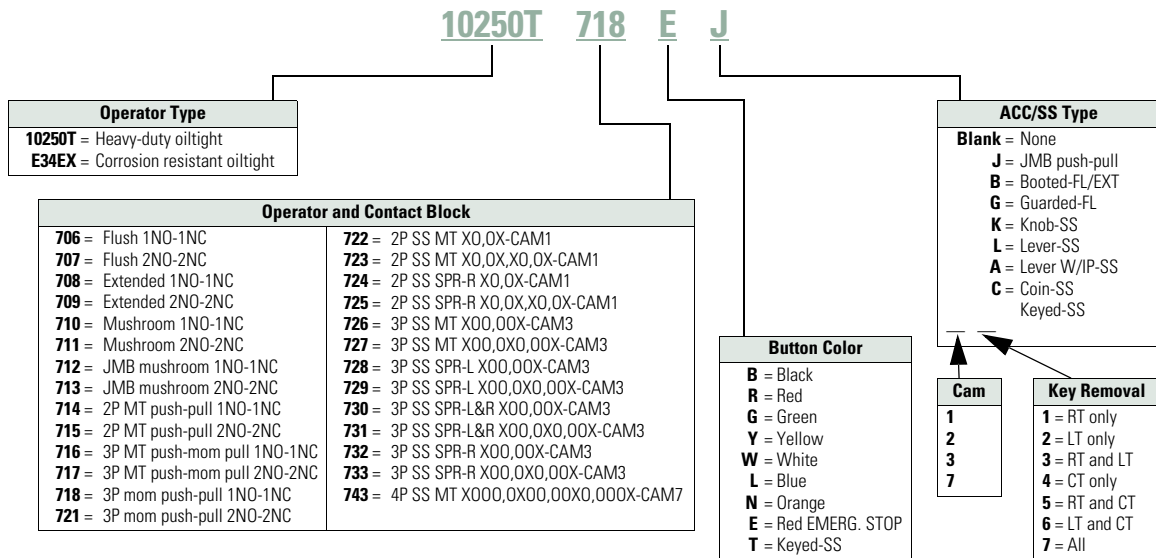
10250T 718 E J

Operator Type
**10250T** = Heavy-duty oiltight
**E34EX** = Corrosion resistant oiltight

Operator and Contact Block
**706** = Flush 1NO-1NC
**707** = Flush 2NO-2NC
**708** = Extended 1NO-1NC
**709** = Extended 2NO-2NC
**710** = Mushroom 1NO-1NC
**711** = Mushroom 2NO-2NC
**712** = JMB mushroom 1NO-1NC
**713** = JMB mushroom 2NO-2NC
**714** = 2P MT push-pull 1NO-1NC
**715** = 2P MT push-pull 2NO-2NC
**716** = 3P MT push-mom pull 1NO-1NC
**717** = 3P MT push-mom pull 2NO-2NC
**718** = 3P mom push-pull 1NO-1NC
**721** = 3P mom push-pull 2NO-2NC
**722** = 2P SS MT XO,OX-CAM1
**723** = 2P SS MT XO,OX,XO,OX-CAM1
**724** = 2P SS SPR-R XO,OX-CAM1
**725** = 2P SS SPR-R XO,OX,XO,OX-CAM1
**726** = 3P SS MT XOO,OOX-CAM3
**727** = 3P SS MT XOO,OXO,OOX-CAM3
**728** = 3P SS SPR-L XOO,OOX-CAM3
**729** = 3P SS SPR-L XOO,OXO,OOX-CAM3
**730** = 3P SS SPR-L&R XOO,OOX-CAM3
**731** = 3P SS SPR-L&R XOO,OXO,OOX-CAM3
**732** = 3P SS SPR-R XOO,OOX-CAM3
**733** = 3P SS SPR-R XOO,OXO,OOX-CAM3
**743** = 4P SS MT XOOO,OXOO,OOXO,OOOX-CAM7

Button Color
**B** = Black
**R** = Red
**G** = Green
**Y** = Yellow
**W** = White
**L** = Blue
**N** = Orange
**E** = Red EMERG. STOP
**T** = Keyed-SS

ACC/SS Type
**Blank** = None
**J** = JMB push-pull
**B** = Booted-FL/EXT
**G** = Guarded-FL
**K** = Knob-SS
**L** = Lever-SS
**A** = Lever W/IP-SS
**C** = Coin-SS
Keyed-SS

_ _

Cam
1
2
3
7

Key Removal
**1** = RT only
**2** = LT only
**3** = RT and LT
**4** = CT only
**5** = RT and CT
**6** = LT and CT
**7** = All